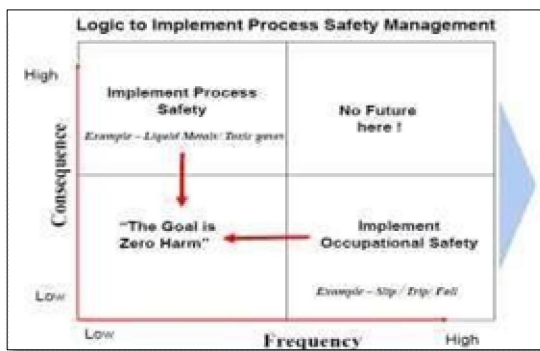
Logic to Implement Process Safety Management

High

Consequence

Low

Implement Process Safety

Example – Liquid Metals: Toxic gases

No Future here !

"The Goal is Zero Harm"

Implement Occupational Safety

Example – Slip / Trip/ Fall

Low

Frequency

High